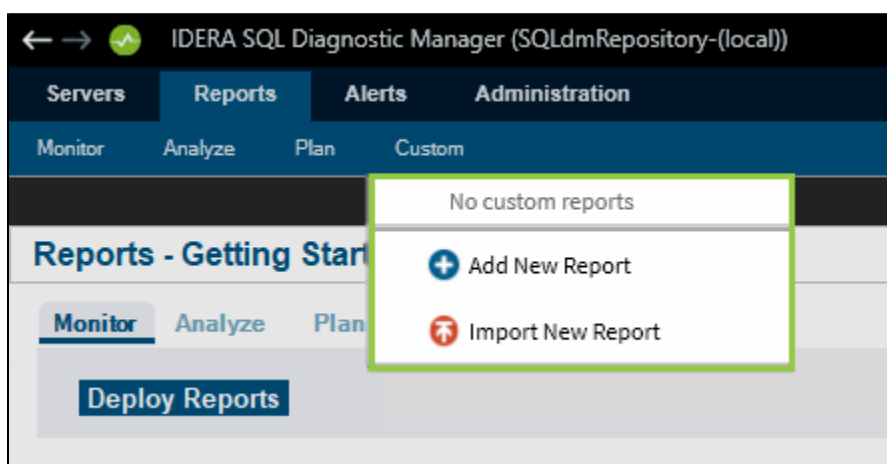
IDERA SQL Diagnostic Manager (SQLdmRepository-(local))

Servers Reports Alerts Administration

Monitor Analyze Plan Custom

No custom reports

Add New Report

Import New Report

Reports - Getting Start

Monitor Analyze Plan

Deploy Reports